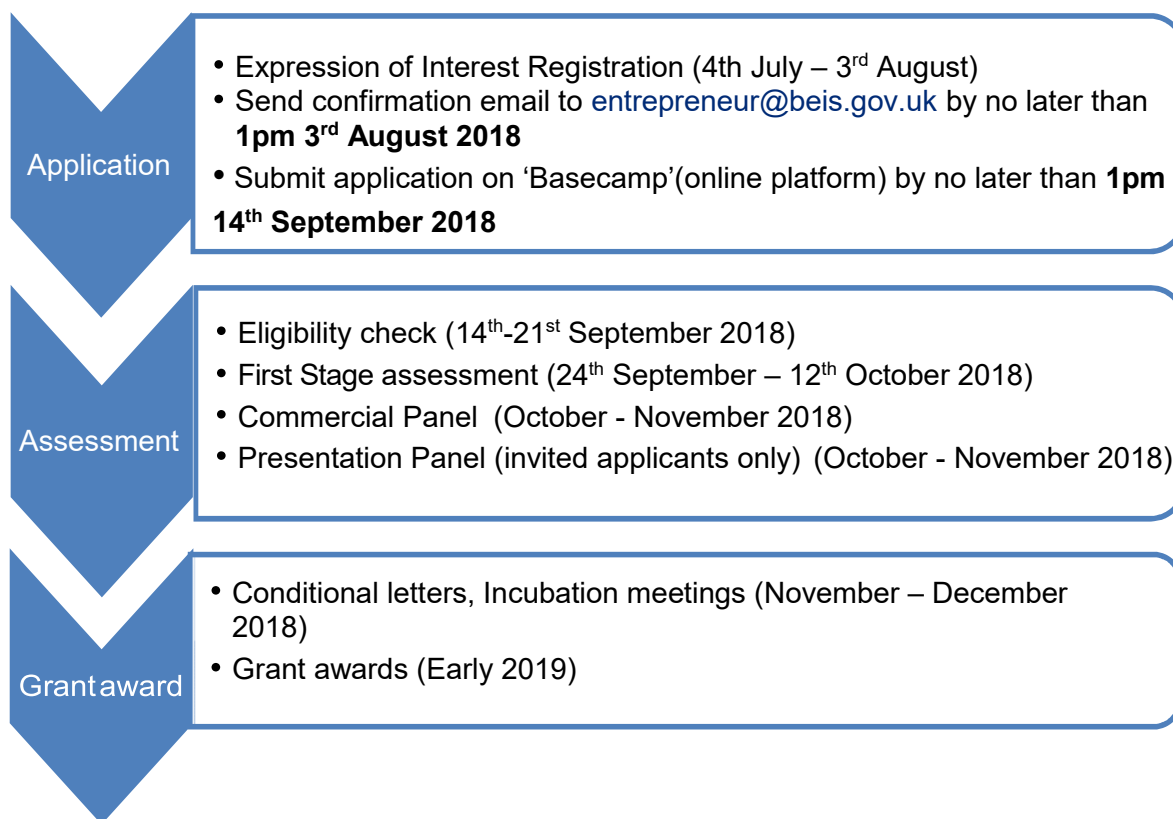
Application

• Expression of Interest Registration (4th July – 3$^{rd}$ August)
• Send confirmation email to entrepreneur@beis.gov.uk by no later than **1pm 3$^{rd}$ August 2018**
• Submit application on 'Basecamp'(online platform) by no later than **1pm 14$^{th}$ September 2018**

Assessment

• Eligibility check (14$^{th}$-21$^{st}$ September 2018)
• First Stage assessment (24$^{th}$ September – 12$^{th}$ October 2018)
• Commercial Panel (October - November 2018)
• Presentation Panel (invited applicants only) (October - November 2018)

Grant award

• Conditional letters, Incubation meetings (November – December 2018)
• Grant awards (Early 2019)